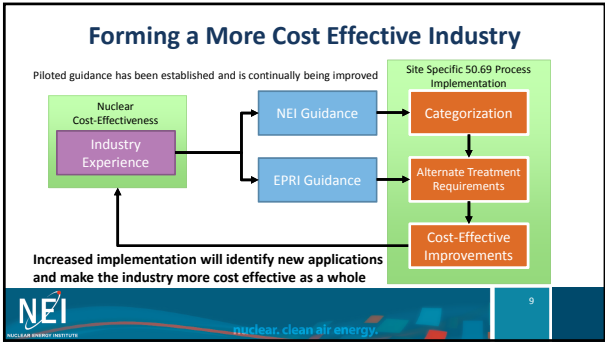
Forming a More Cost Effective Industry

Piloted guidance has been established and is continually being improved

Site Specific 50.69 Process Implementation

Nuclear Cost-Effectiveness

Industry Experience

NEI Guidance

EPRI Guidance

Categorization

Alternate Treatment Requirements

Cost-Effective Improvements

Increased implementation will identify new applications and make the industry more cost effective as a whole

NEI
NUCLEAR ENERGY INSTITUTE

nuclear. clean air energy.

9